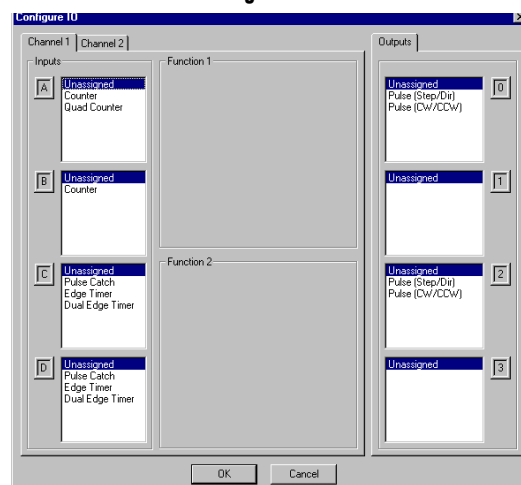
Configure IO

Channel 1 | Channel 2

Inputs

A
Unassigned
Counter
Quad Counter

B
Unassigned
Counter

C
Unassigned
Pulse Catch
Edge Timer
Dual Edge Timer

D
Unassigned
Pulse Catch
Edge Timer
Dual Edge Timer

Function 1

Function 2

Outputs

Unassigned
Pulse (Step/Dir)
Pulse (CW/CCW)
0

Unassigned
1

Unassigned
Pulse (Step/Dir)
Pulse (CW/CCW)
2

Unassigned
3

OK
Cancel